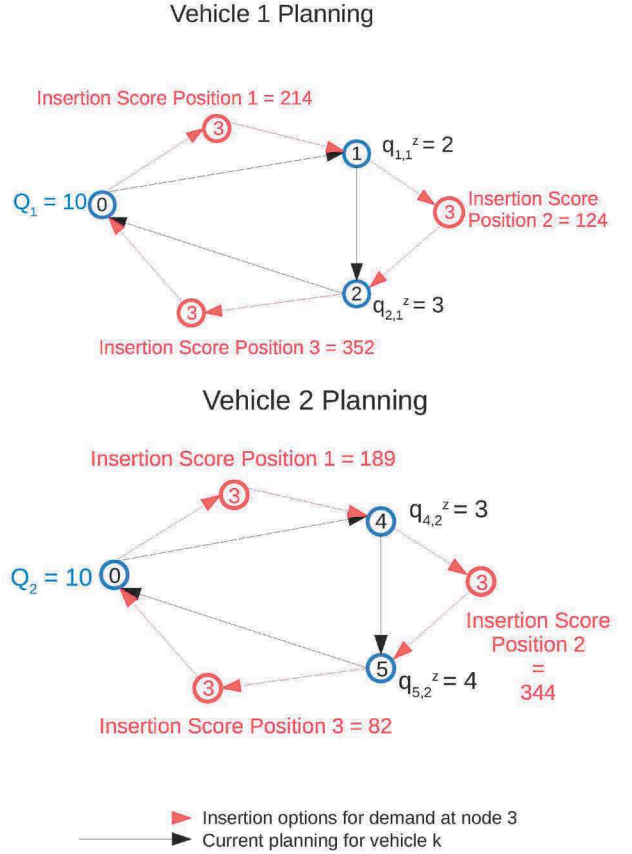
Vehicle 1 Planning

Insertion Score Position 1 = 214

3

1 $q_{1,1}^{z} = 2$

$Q_1 = 10$ 0

3 Insertion Score Position 2 = 124

2 $q_{2,1}^{z} = 3$

3

Insertion Score Position 3 = 352

Vehicle 2 Planning

Insertion Score Position 1 = 189

3

4 $q_{4,2}^{z} = 3$

$Q_2 = 10$ 0

3

Insertion Score Position 2 = 344

5 $q_{5,2}^{z} = 4$

3

Insertion Score Position 3 = 82

Insertion options for demand at node 3

Current planning for vehicle k